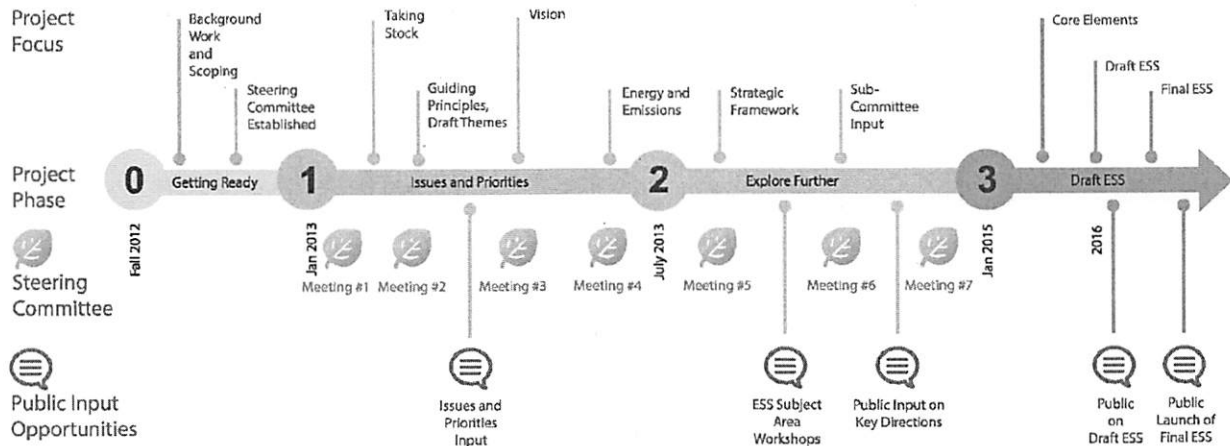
Project Focus

Background Work and Scoping

Steering Committee Established

Taking Stock

Guiding Principles, Draft Themes

Vision

Energy and Emissions

Strategic Framework

Sub-Committee Input

Core Elements

Draft ESS

Final ESS

Project Phase

0 Getting Ready

1 Issues and Priorities

2 Explore Further

3 Draft ESS

Fall 2012

Jan 2013

July 2013

Jan 2015

2016

Steering Committee

Meeting #1 Meeting #2 Meeting #3 Meeting #4 Meeting #5 Meeting #6 Meeting #7

Public Input Opportunities

Issues and Priorities Input

ESS Subject Area Workshops

Public Input on Key Directions

Public on Draft ESS

Public Launch of Final ESS